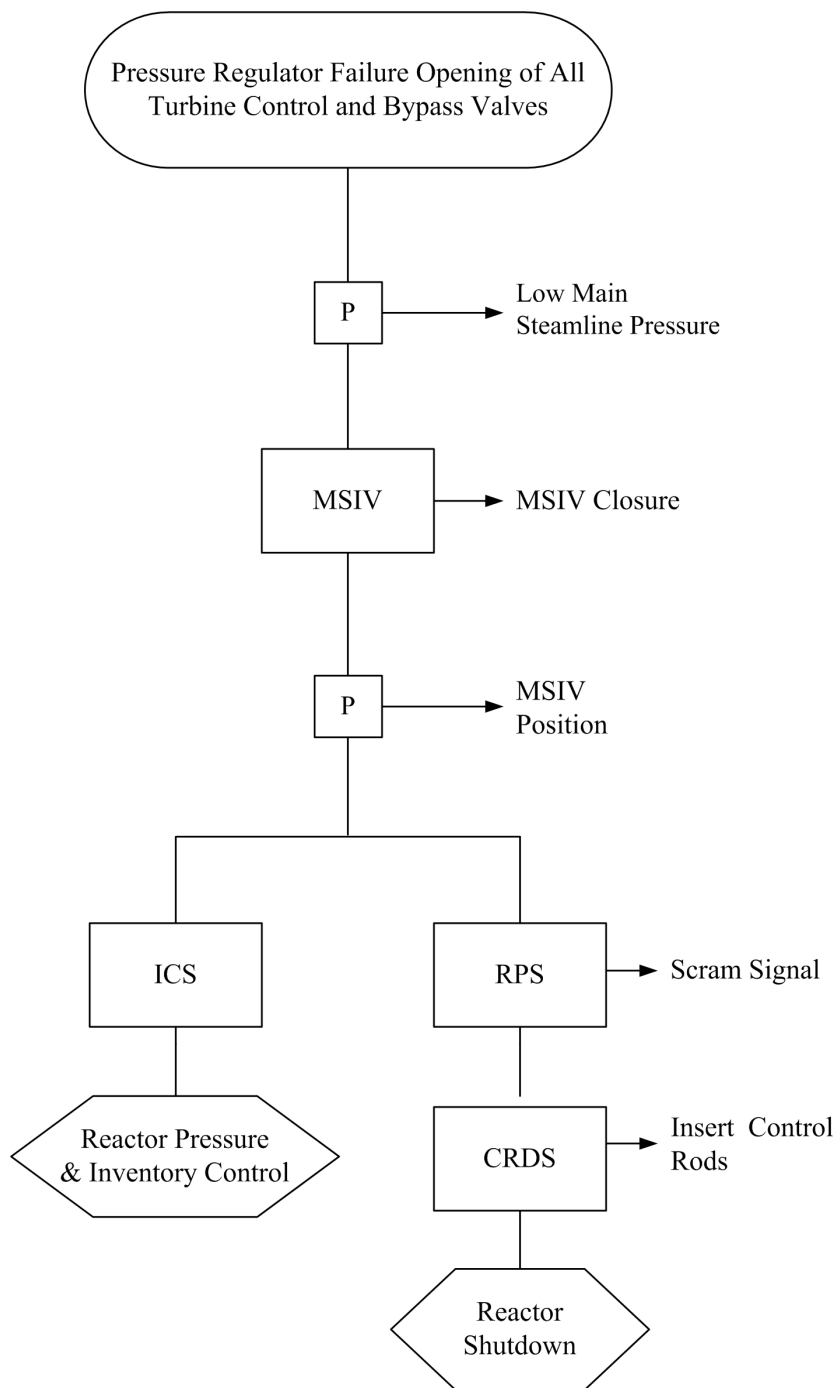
Pressure Regulator Failure Opening of All Turbine Control and Bypass Valves

P

Low Main Steamline Pressure

MSIV

MSIV Closure

P

MSIV Position

ICS

RPS

Scram Signal

Reactor Pressure & Inventory Control

CRDS

Insert Control Rods

Reactor Shutdown